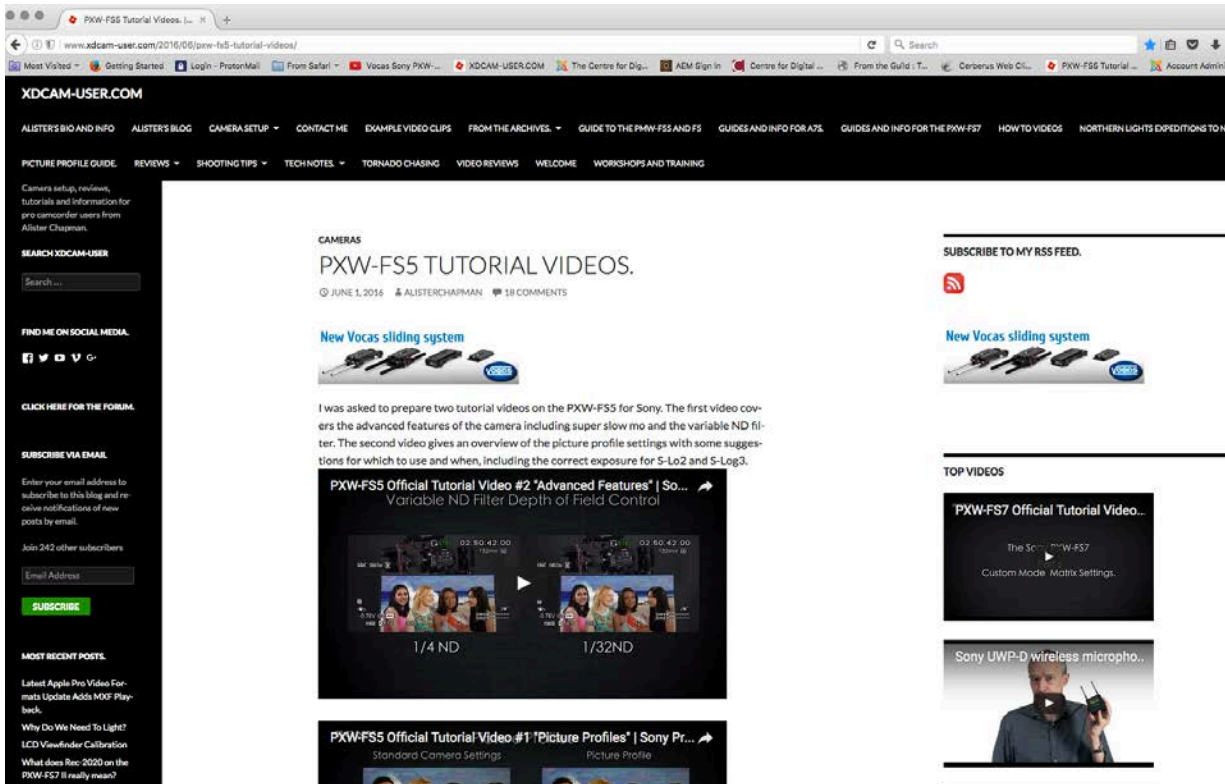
PXW-FS5 Tutorial Videos. | ... ×  +

www.xdcam-user.com/2016/06/pxw-fs5-tutorial-videos/

Search

Most Visited  Getting Started  Login - ProtonMail  From Safari  Vocas Sony PXW-...  XDCAM-USER.COM  The Centre for Dig...  AEM Sign In  Centre for Digital ...  From the Guild : T...  Cerberus Web Cli...  PXW-FS5 Tutorial ...  Account Admin

XDCAM-USER.COM

ALISTER'S BIO AND INFO  ALISTER'S BLOG  CAMERA SETUP  CONTACT ME  EXAMPLE VIDEO CLIPS  FROM THE ARCHIVES.  GUIDE TO THE PMW-F55 AND F5  GUIDES AND INFO FOR A7S.  GUIDES AND INFO FOR THE PXW-FS7  HOW TO VIDEOS  NORTHERN LIGHTS EXPEDITIONS TO N

PICTURE PROFILE GUIDE.  REVIEWS  SHOOTING TIPS  TECH NOTES.  TORNADO CHASING  VIDEO REVIEWS  WELCOME  WORKSHOPS AND TRAINING

Camera setup, reviews, tutorials and information for pro camcorder users from Alister Chapman.

SEARCH XDCAM-USER

Search ...

FIND ME ON SOCIAL MEDIA.

CLICK HERE FOR THE FORUM.

SUBSCRIBE VIA EMAIL

Enter your email address to subscribe to this blog and receive notifications of new posts by email.

Join 242 other subscribers

Email Address

SUBSCRIBE

MOST RECENT POSTS.

Latest Apple Pro Video Formats Update Adds MXF Playback.

Why Do We Need To Light?

LCD Viewfinder Calibration

What does Rec-2020 on the PXW-FS7 II really mean?

CAMERAS

PXW-FS5 TUTORIAL VIDEOS.

JUNE 1, 2016  ALISTERCHAPMAN  18 COMMENTS

New Vocas sliding system

I was asked to prepare two tutorial videos on the PXW-FS5 for Sony. The first video covers the advanced features of the camera including super slow mo and the variable ND filter. The second video gives an overview of the picture profile settings with some suggestions for which to use and when, including the correct exposure for S-Lo2 and S-Log3.

PXW-FS5 Official Tutorial Video #2 "Advanced Features" | So...

Variable ND Filter Depth of Field Control

1/4 ND

1/32ND

PXW-FS5 Official Tutorial Video #1 "Picture Profiles" | Sony Pr...

Standard Camera Settings

Picture Profile

SUBSCRIBE TO MY RSS FEED.

New Vocas sliding system

TOP VIDEOS

PXW-FS7 Official Tutorial Video...

The So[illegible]W-FS7

Custom Mode Matrix Settings.

Sony UWP-D wireless micropho...